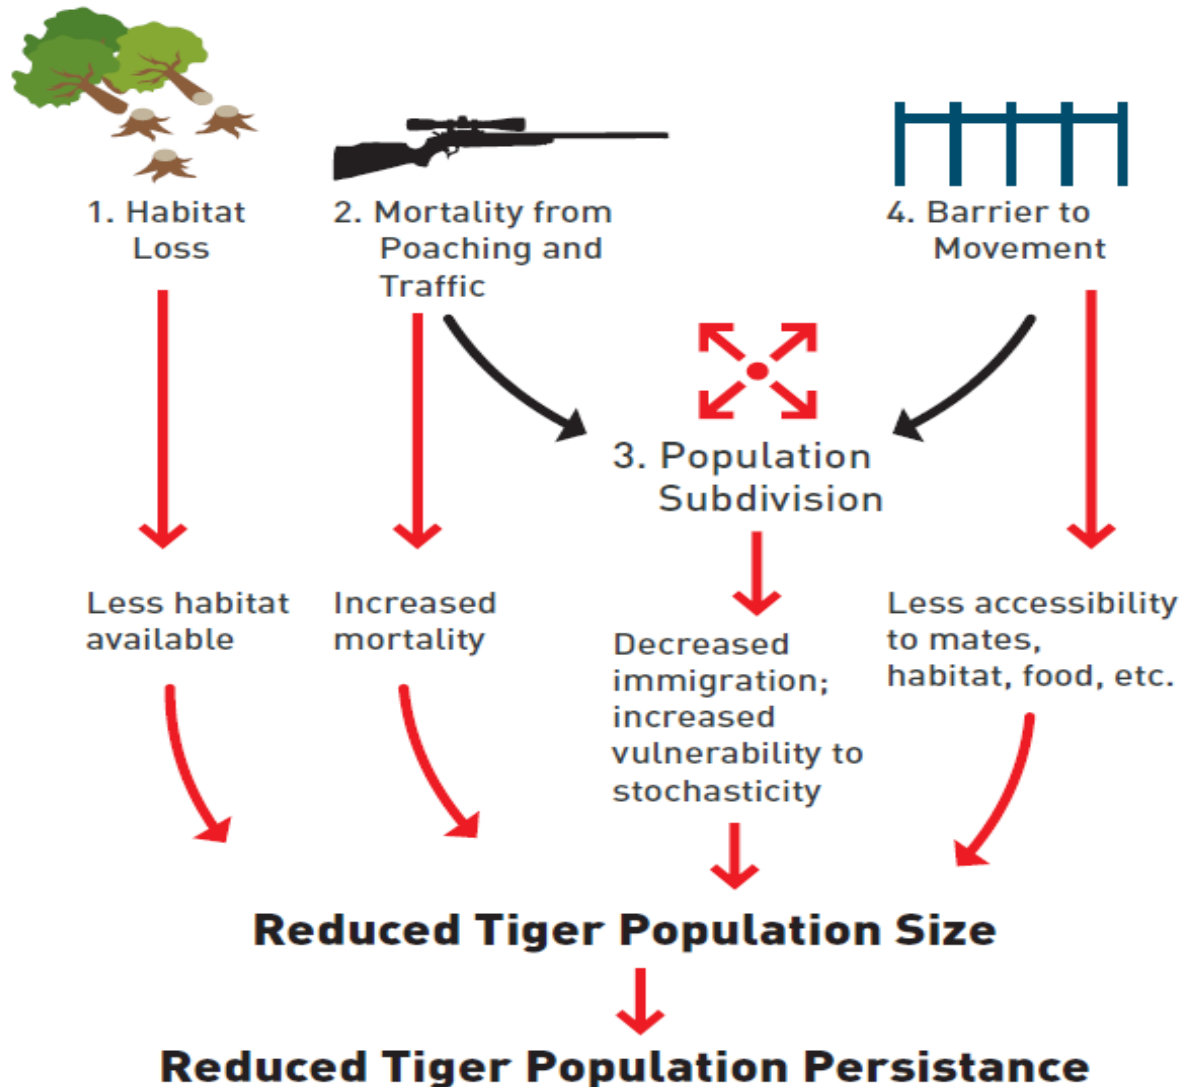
1. Habitat Loss

2. Mortality from Poaching and Traffic

4. Barrier to Movement

3. Population Subdivision

Less habitat available

Increased mortality

Decreased immigration; increased vulnerability to stochasticity

Less accessibility to mates, habitat, food, etc.

Reduced Tiger Population Size

Reduced Tiger Population Persistance